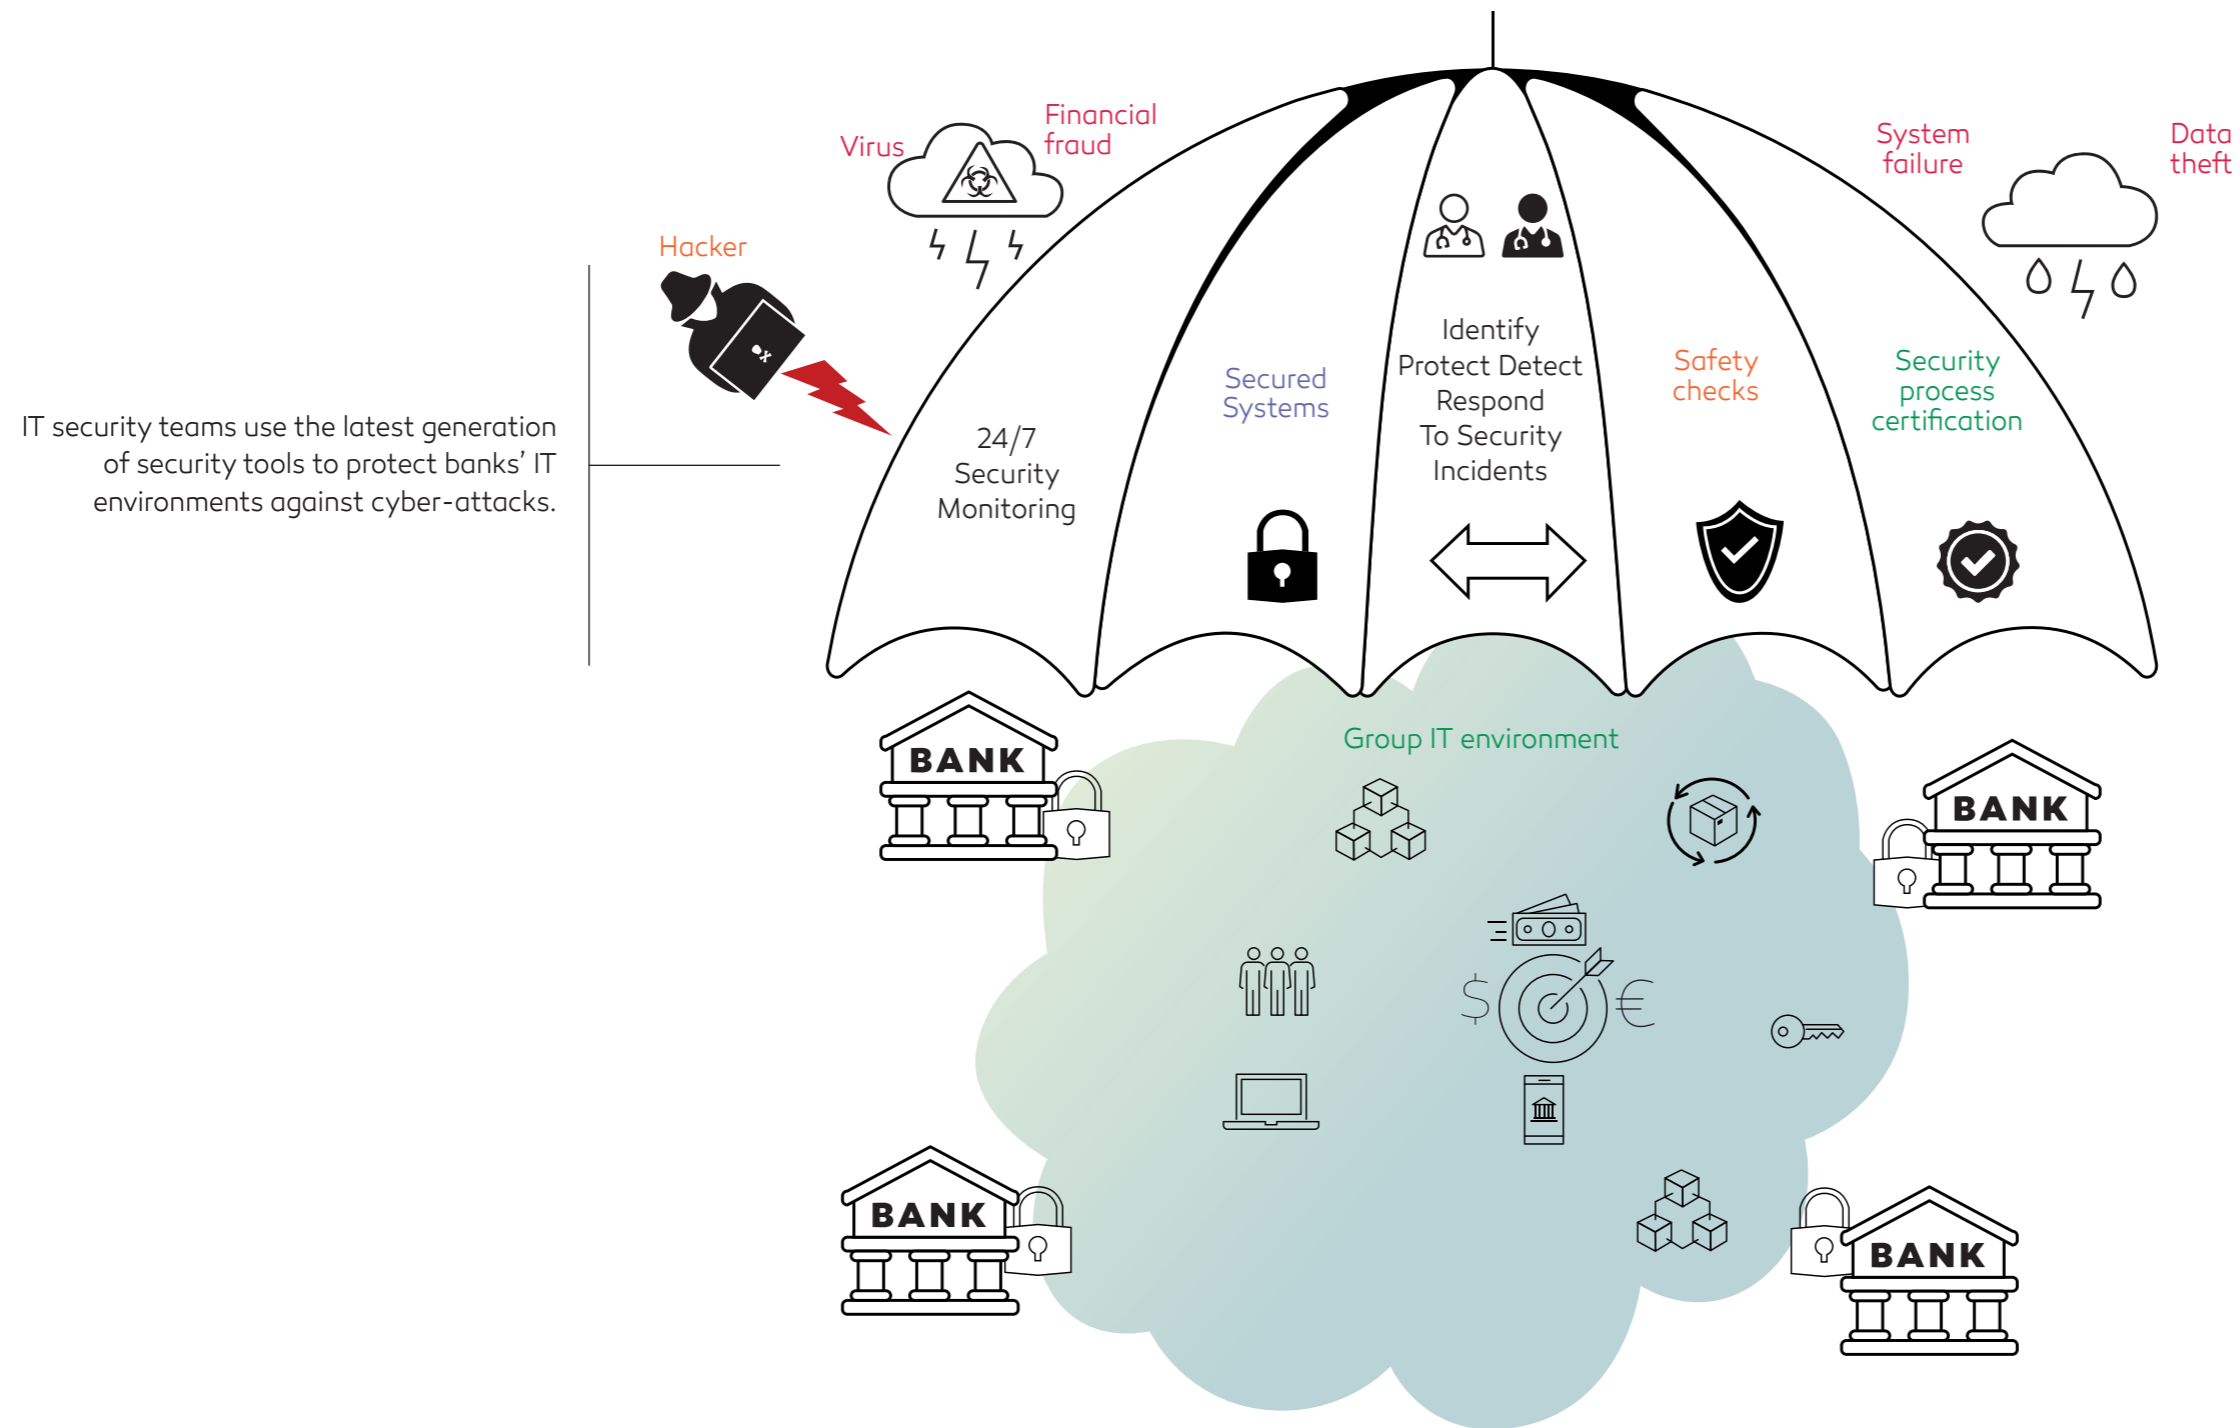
IT security teams use the latest generation of security tools to protect banks' IT environments against cyber-attacks.

Hacker

Virus

Financial fraud

System failure

Data theft

24/7 Security Monitoring

Secured Systems

Identify Protect Detect Respond To Security Incidents

Safety checks

Security process certification

Group IT environment

$

€

BANK

BANK

BANK

BANK